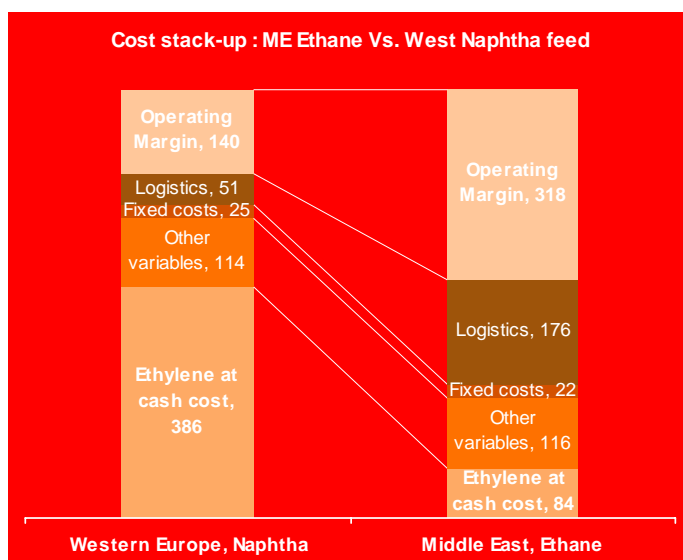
Cost stack-up : ME Ethane Vs. West Naphtha feed

Operating Margin, 140

Logistics, 51

Fixed costs, 25

Other variables, 114

Ethylene at cash cost, 386

Operating Margin, 318

Logistics, 176

Fixed costs, 22

Other variables, 116

Ethylene at cash cost, 84

Western Europe, Naphtha

Middle East, Ethane